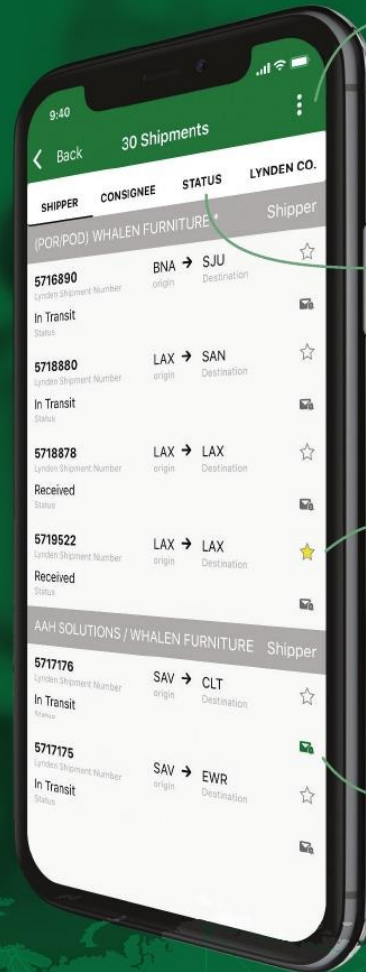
9:40

Back 30 Shipments

SHIPPER CONSIGNEE STATUS LYNDEN CO.

(POR/POD) WHALEN FURNITURE Shipper

5716890
Lynden Shipment Number
BNA → SJU
origin Destination
In Transit
Status

5718880
Lynden Shipment Number
LAX → SAN
origin Destination
In Transit
Status

5718878
Lynden Shipment Number
LAX → LAX
origin Destination
Received
Status

5719522
Lynden Shipment Number
LAX → LAX
origin Destination
Received
Status

AAH SOLUTIONS / WHALEN FURNITURE Shipper

5717176
Lynden Shipment Number
SAV → CLT
origin Destination
In Transit
Status

5717175
Lynden Shipment Number
SAV → EWR
origin Destination
In Transit
Status